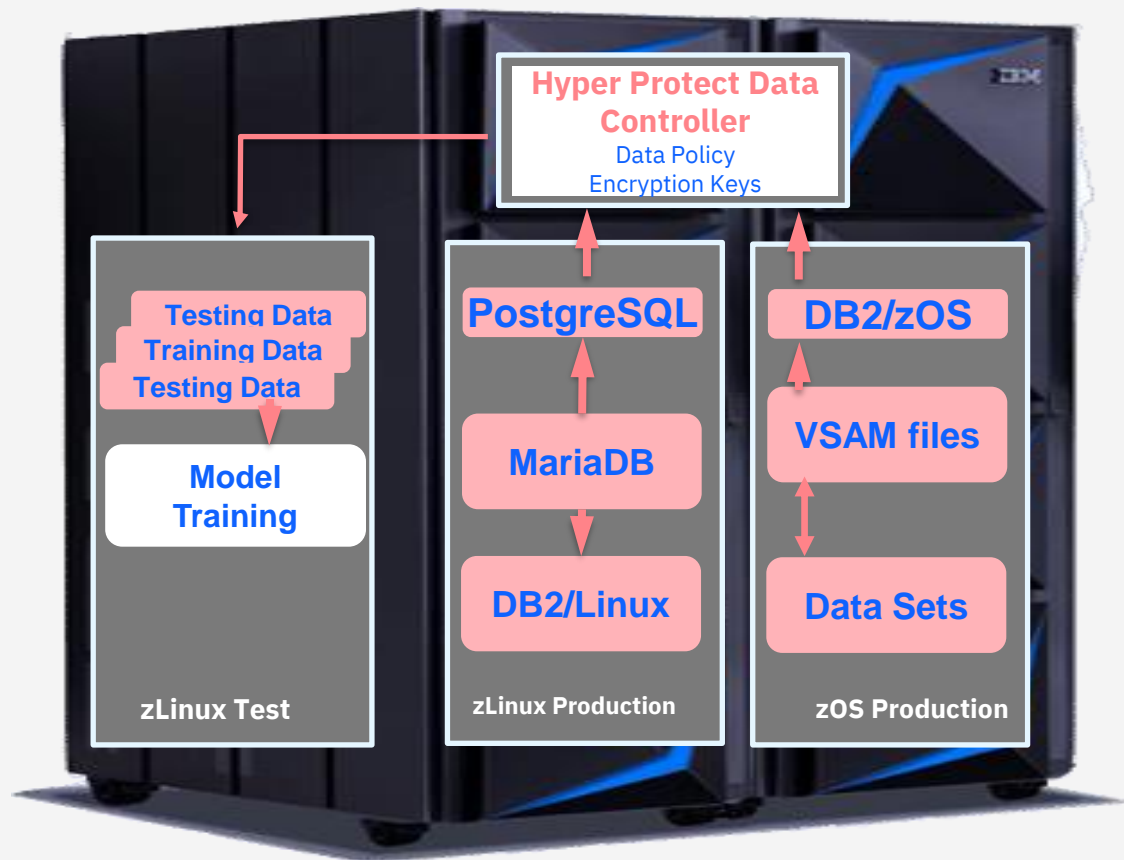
Hyper Protect Data Controller
Data Policy
Encryption Keys

IBM

Testing Data
Training Data
Testing Data

Model Training

zLinux Test

PostgreSQL

MariaDB

DB2/Linux

zLinux Production

DB2/zOS

VSAM files

Data Sets

zOS Production